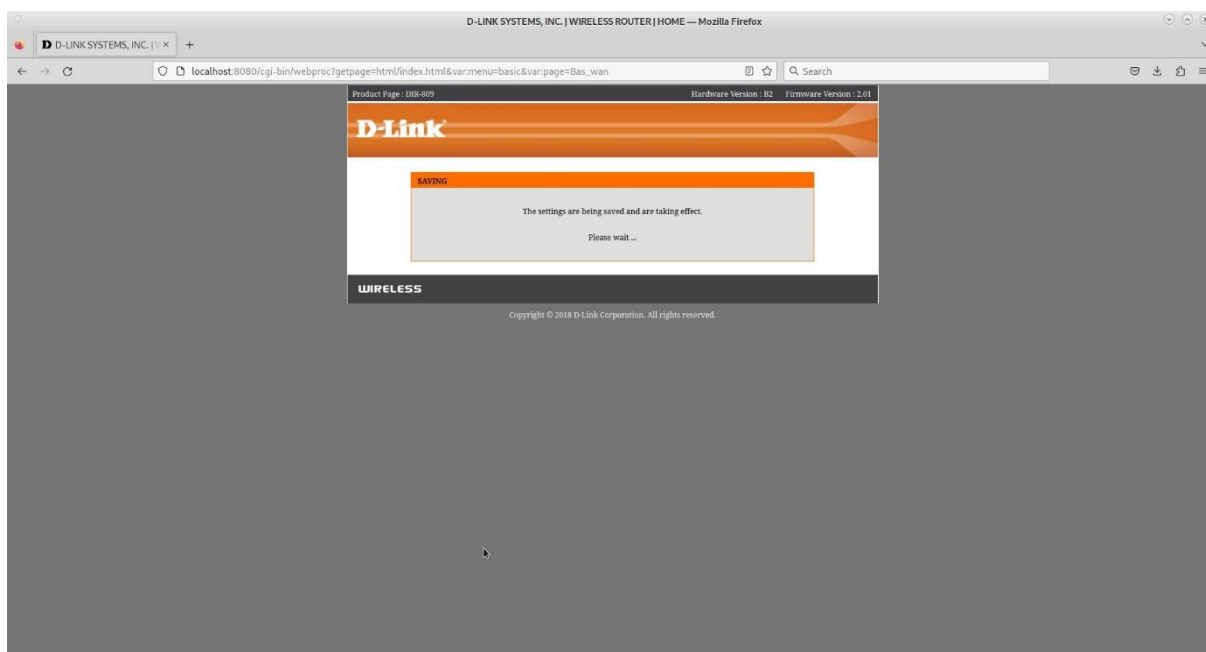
D-LINK SYSTEMS, INC. | WIRELESS ROUTER | HOME — Mozilla Firefox

D-LINK SYSTEMS, INC. | V ×

+

localhost:8080/cgi-bin/webproc?getpage=html/index.html&var:menu=basic&var:page=Bas_wan

Search

Product Page : DIR-809

Hardware Version : B2 Firmware Version : 2.01

D-Link

SAVING

The settings are being saved and are taking effect.

Please wait ...

WIRELESS

Copyright © 2018 D-Link Corporation. All rights reserved.